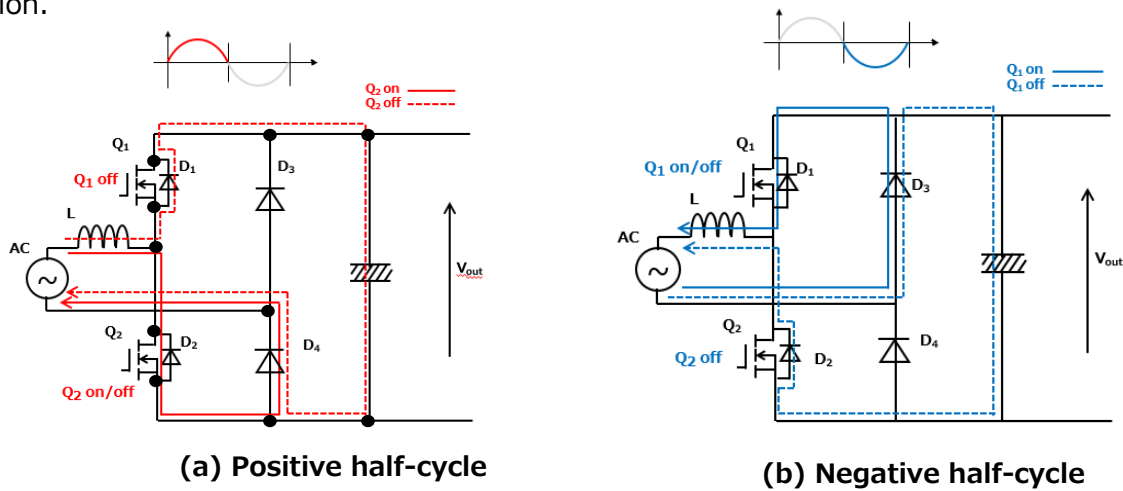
ion.

$Q_2$ on
$Q_2$ off

$Q_1$
$D_1$
$Q_1$ off
$D_3$
L
AC
$V_{out}$
$Q_2$
$D_2$
$D_4$
$Q_2$ on/off

(a) Positive half-cycle

$Q_1$ on
$Q_1$ off

$Q_1$
$D_1$
$Q_1$ on/off
$D_3$
L
AC
$V_{out}$
$Q_2$
$D_4$
$Q_2$ off
$D_2$

(b) Negative half-cycle